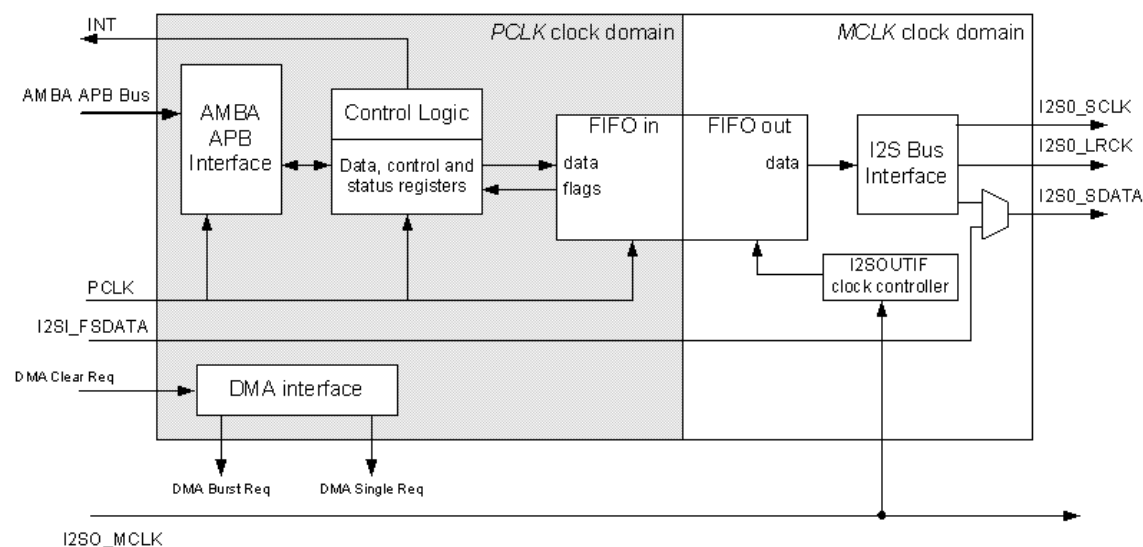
INT
PCLK clock domain
MCLK clock domain
AMBA APB Bus
AMBA APB Interface
Control Logic
Data, control and status registers
FIFO in
FIFO out
data
flags
data
I2S Bus Interface
I2SO_SCLK
I2SO_LRCK
I2SO_SDATA
PCLK
I2SOUTIF clock controller
I2SI_FSDATA
DMA Clear Req
DMA interface
DMA Burst Req
DMA Single Req
I2SO_MCLK